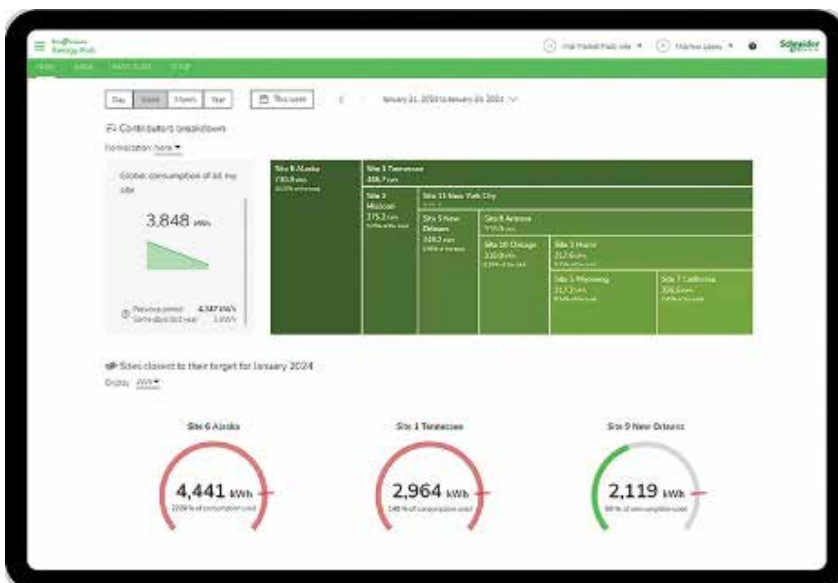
EcoStruxure Energy Hub

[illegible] Thomas Lewis Schneider

Day Week 3 Weeks Year This week January 21, 2024 to January 28, 2024

Contributors breakdown

Normalization: None

Global consumption of all my site

3,848 kWh

Previous period 4,387 kWh
Same days last year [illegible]

Site 6 Alaska 730.9 kWh
Site 1 Tennessee 486.7 kWh
Site 3 Missouri 375.2 kWh
Site 11 New York City
Site 5 New Orleans 368.2 kWh
Site 8 Arizona
Site 10 Chicago 310.9 kWh
Site 2 Huron 317.6 kWh
Site 5 Wyoming 317.2 kWh
Site 7 California 306.5 kWh

Sites closest to their target for January 2024

Display kWh

Site 6 Alaska
4,441 kWh
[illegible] of consumption used

Site 1 Tennessee
2,964 kWh
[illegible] of consumption used

Site 9 New Orleans
2,119 kWh
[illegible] of consumption used